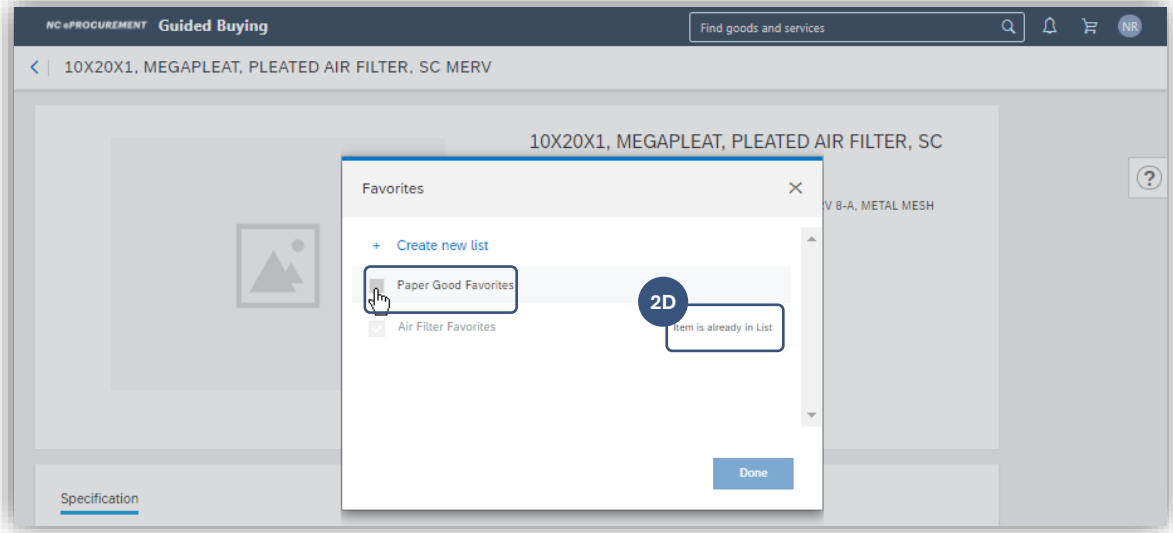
NC ePROCUREMENT Guided Buying

Find goods and services

NR

10X20X1, MEGAPLEAT, PLEATED AIR FILTER, SC MERV

10X20X1, MEGAPLEAT, PLEATED AIR FILTER, SC

V 8-A, METAL MESH

?

Favorites

+ Create new list

Paper Good Favorites

2D

Air Filter Favorites

Item is already in List

Done

Specification